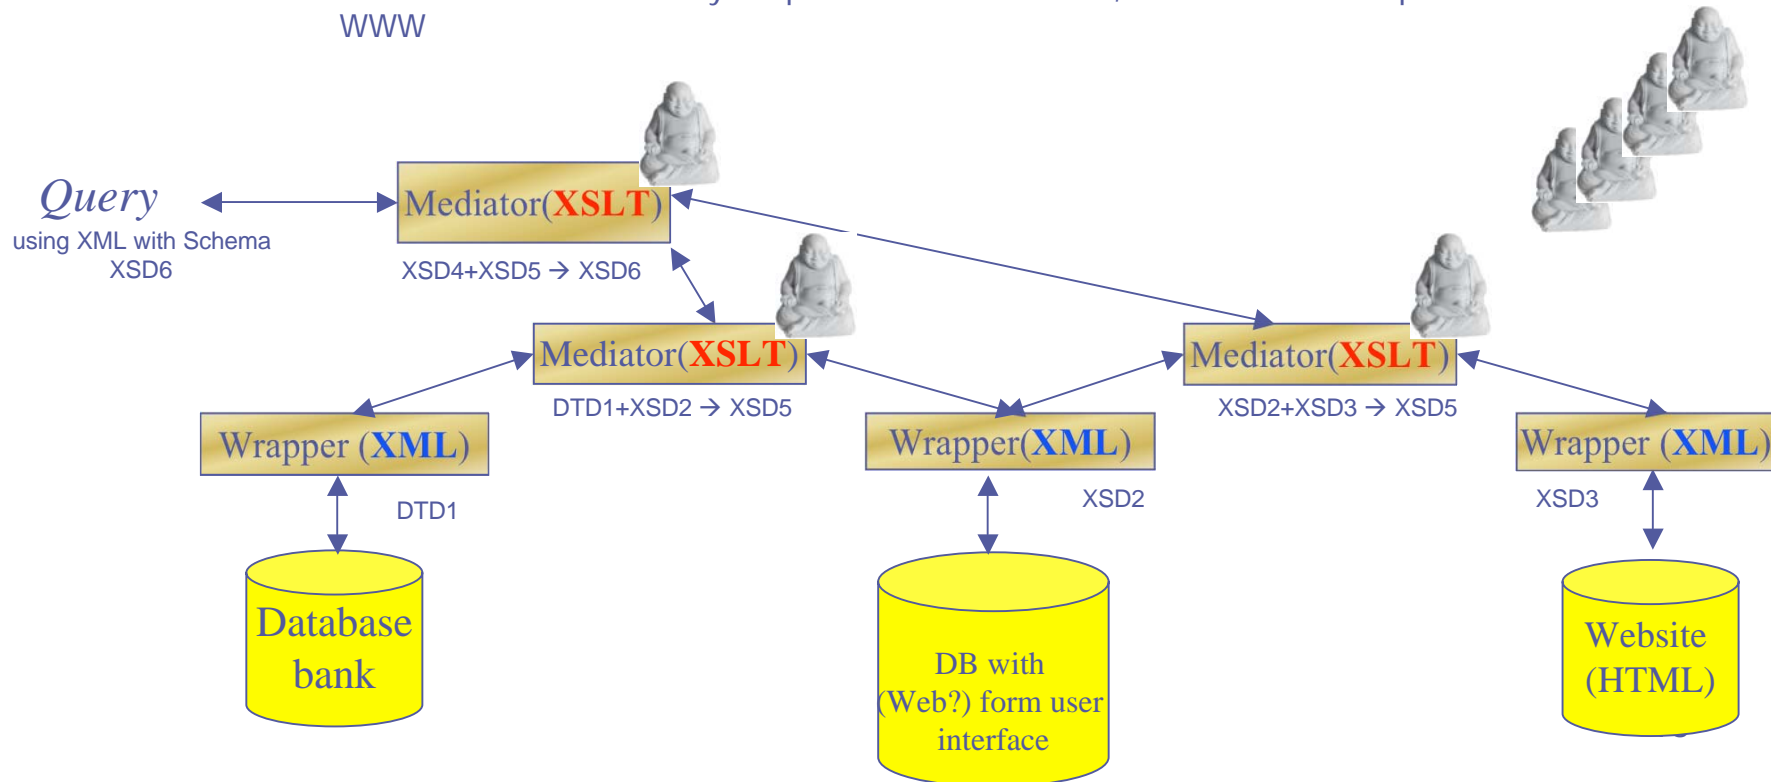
WWW

Query
using XML with Schema XSD6

Mediator(XSLT)
XSD4+XSD5 → XSD6

Mediator(XSLT)
DTD1+XSD2 → XSD5

Mediator(XSLT)
XSD2+XSD3 → XSD5

Wrapper (XML)
DTD1

Wrapper(XML)
XSD2

Wrapper (XML)
XSD3

Database bank

DB with (Web?) form user interface

Website (HTML)